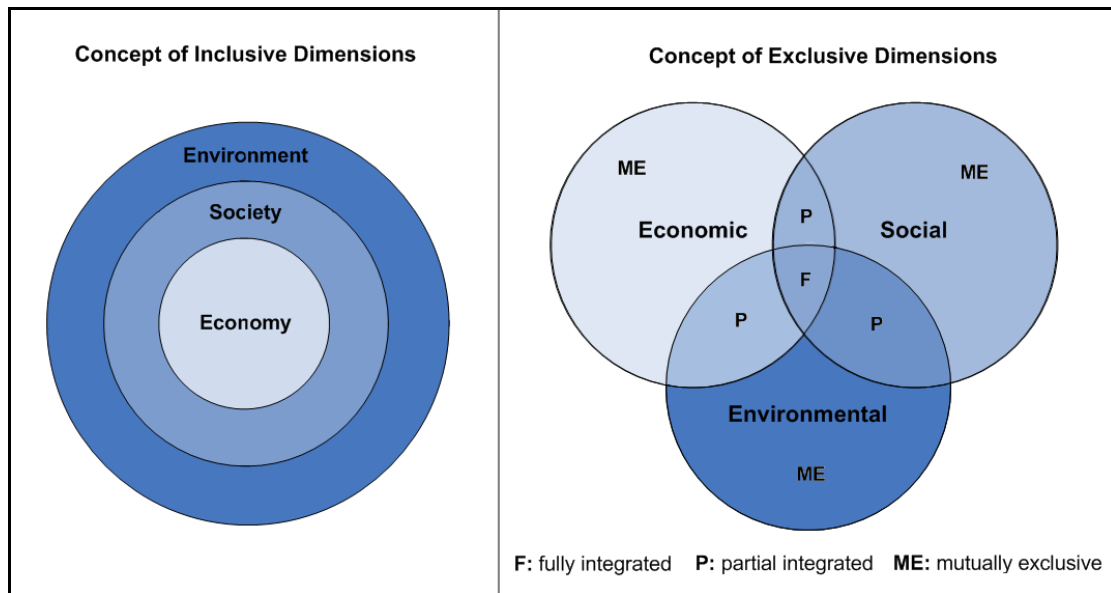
Concept of Inclusive Dimensions

Environment

Society

Economy

Concept of Exclusive Dimensions

ME

Economic

P

Social

ME

F

P

P

Environmental

ME

F: fully integrated P: partial integrated ME: mutually exclusive